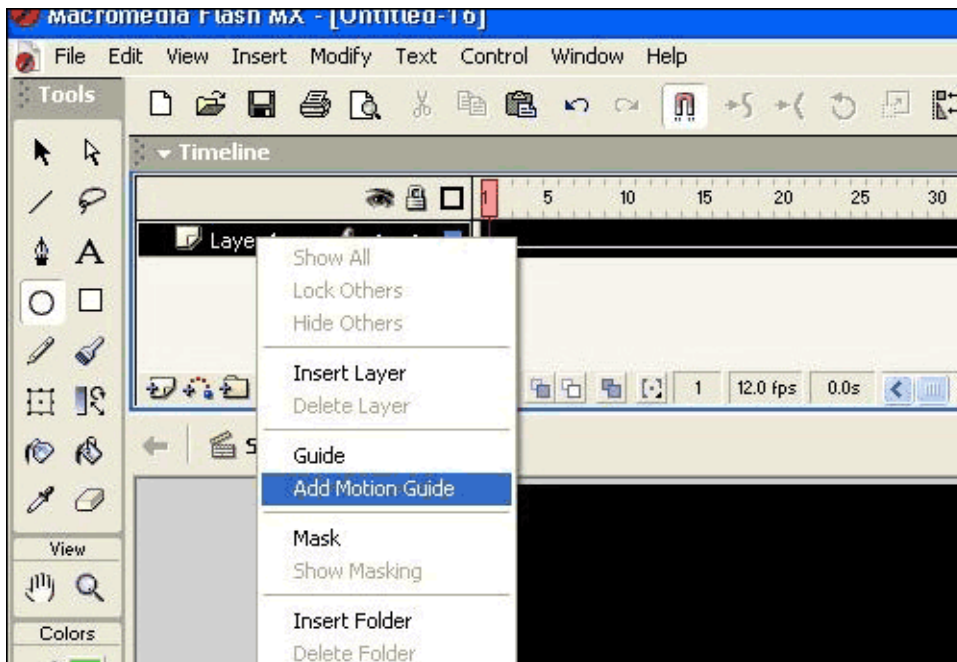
Macromedia Flash MX - [Untitled-16]

File Edit View Insert Modify Text Control Window Help

Tools

Timeline

1 5 10 15 20 25 30

Laye

Show All
Lock Others
Hide Others

Insert Layer
Delete Layer

Guide
Add Motion Guide

Mask
Show Masking

Insert Folder
Delete Folder

1 12.0 fps 0.0s

View

Colors